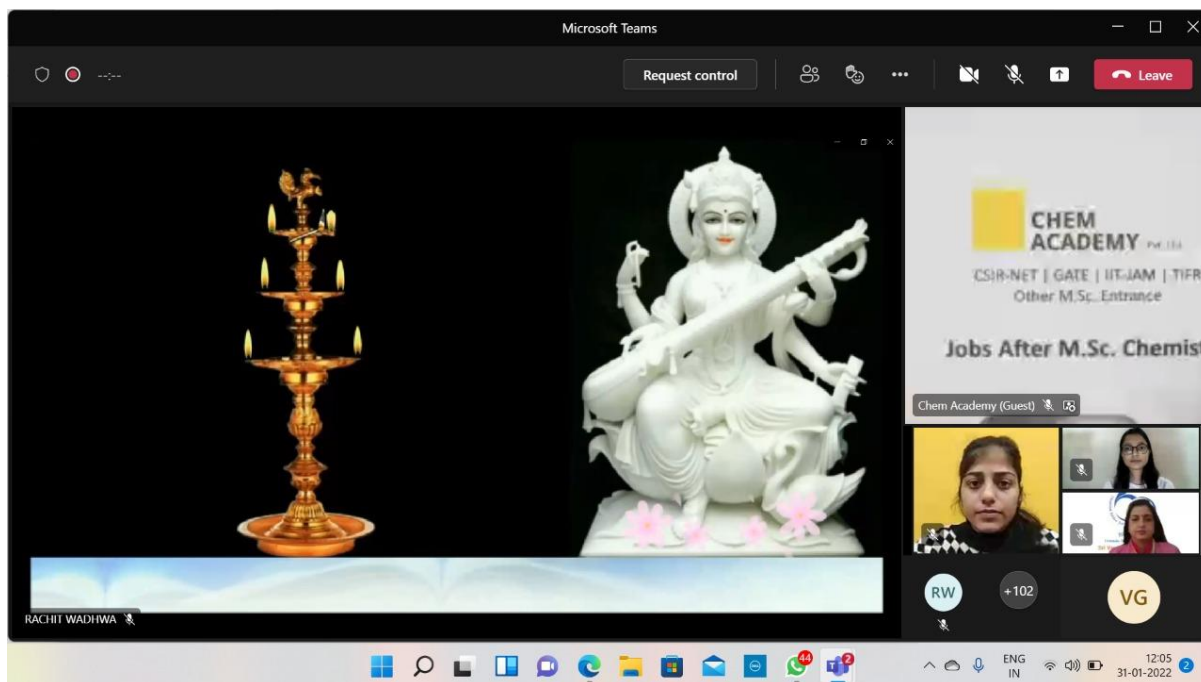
Microsoft Teams

--:--

Request control

Leave

CHEM ACADEMY Pvt. Ltd.

CSIR-NET | GATE | IIT-JAM | TIFR
Other M.Sc. Entrance

Jobs After M.Sc. Chemis

Chem Academy (Guest)

RACHIT WADHWA

RW

+102

VG

44

2

ENG
IN

12:05
31-01-2022

2